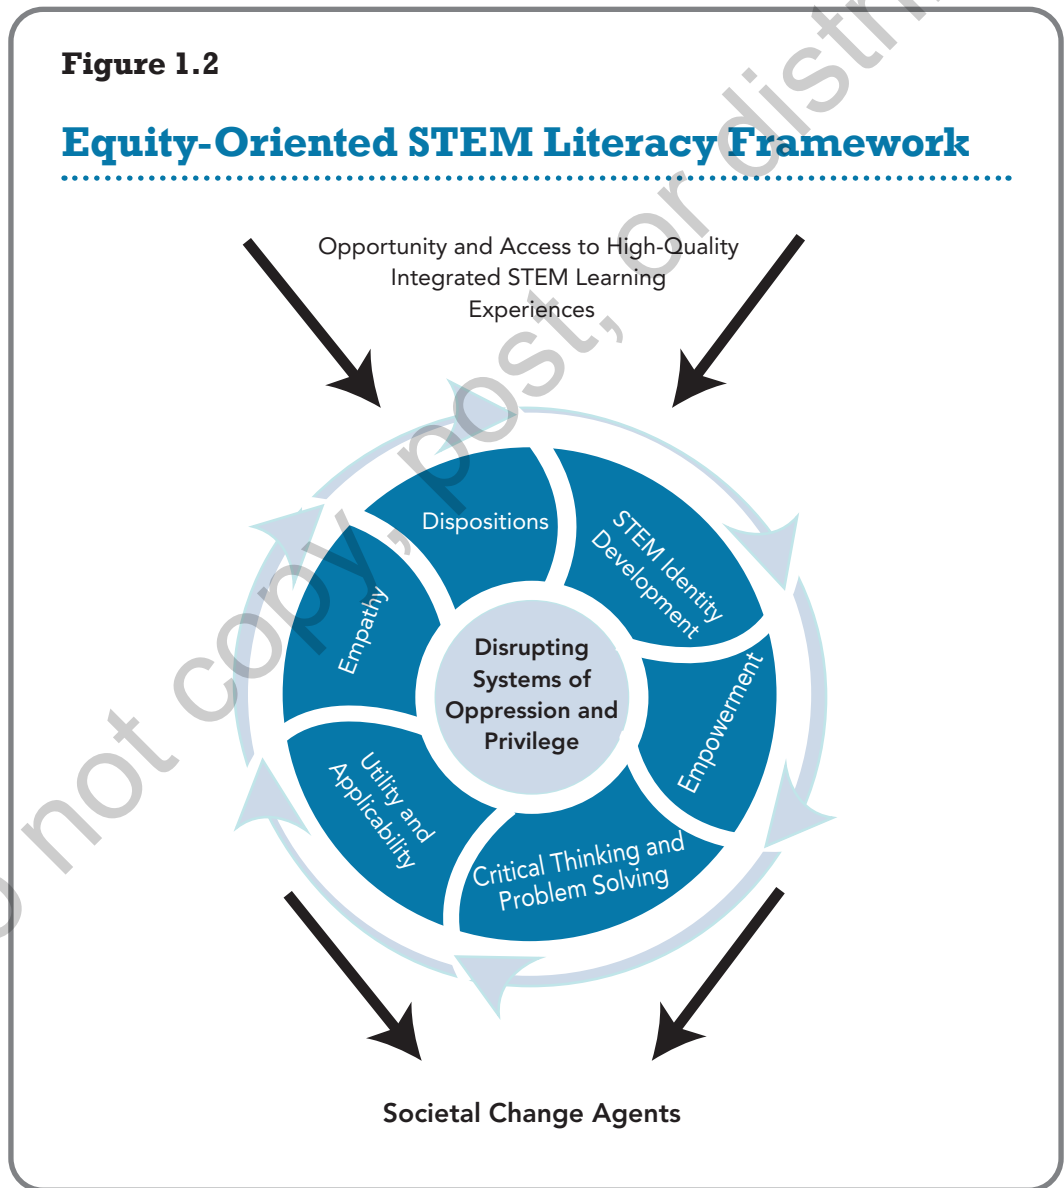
Figure 1.2

Equity-Oriented STEM Literacy Framework

Opportunity and Access to High-Quality Integrated STEM Learning Experiences

Dispositions

STEM Identity Development

Empowerment

Critical Thinking and Problem Solving

Utility and Applicability

Empathy

Disrupting Systems of Oppression and Privilege

Societal Change Agents

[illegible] not copy, post, or distri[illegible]